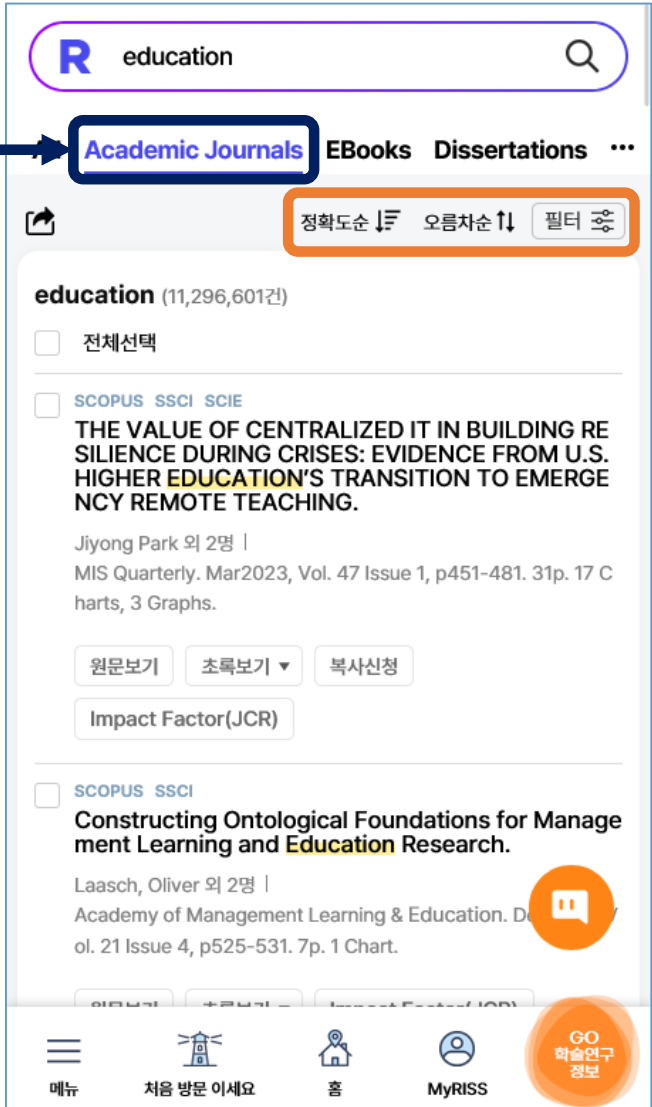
R education

Academic Journals EBooks Dissertations ···

정확도순 오름차순 필터

education (11,296,601건)

전체선택

SCOPUS SSCI SCIE

THE VALUE OF CENTRALIZED IT IN BUILDING RESILIENCE DURING CRISES: EVIDENCE FROM U.S. HIGHER EDUCATION'S TRANSITION TO EMERGENCY REMOTE TEACHING.

Jiyong Park 외 2명 |
MIS Quarterly. Mar2023, Vol. 47 Issue 1, p451-481. 31p. 17 Charts, 3 Graphs.

원문보기 초록보기 ▾ 복사신청

Impact Factor(JCR)

SCOPUS SSCI

Constructing Ontological Foundations for Management Learning and Education Research.

Laasch, Oliver 외 2명 |
Academy of Management Learning & Education. De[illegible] ol. 21 Issue 4, p525-531. 7p. 1 Chart.

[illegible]

메뉴 처음 방문 이세요 홈 MyRISS GO 학술연구정보